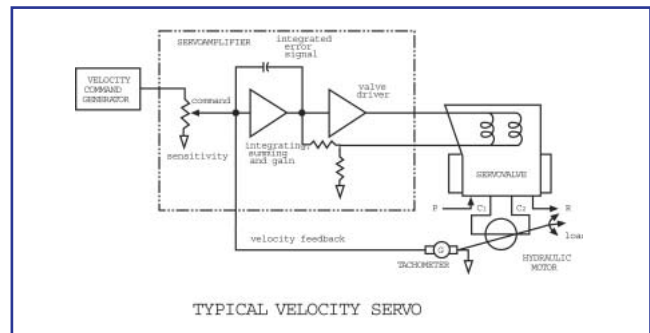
SERVOAMPLIFIER

integrated error signal

VELOCITY COMMAND GENERATOR

command

valve driver

sensitivity

integrating, summing and gain

SERVOVALVE

P

$C_1$

$C_2$

R

velocity feedback

load

G

TACHOMETER

HYDRAULIC MOTOR

TYPICAL VELOCITY SERVO